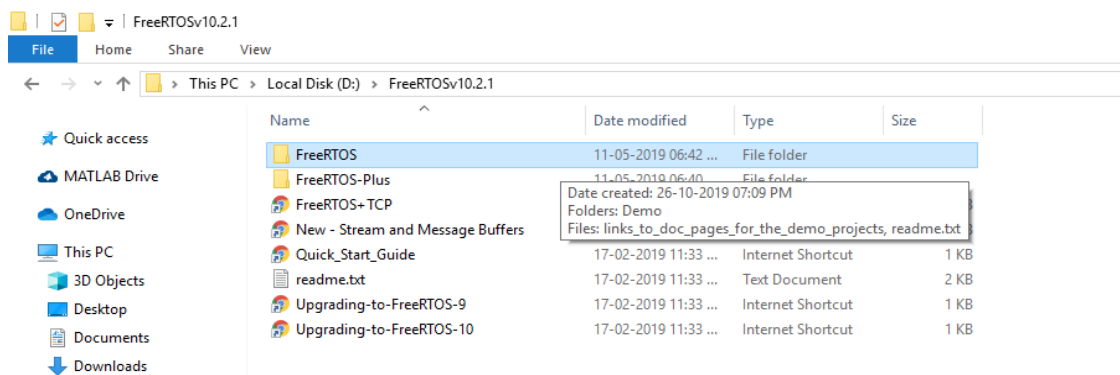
FreeRTOSv10.2.1

File Home Share View

This PC > Local Disk (D:) > FreeRTOSv10.2.1

Quick access
MATLAB Drive
OneDrive
This PC
3D Objects
Desktop
Documents
Downloads

| Name | Date modified | Type | Size |
|---|---|---|---|
| FreeRTOS | 11-05-2019 06:42 ... | File folder | |
| FreeRTOS-Plus | 11-05-2019 06:40 | File folder | |
| FreeRTOS+TCP | | | |
| New - Stream and Message Buffers | | | |
| Quick_Start_Guide | 17-02-2019 11:33 ... | Internet Shortcut | 1 KB |
| readme.txt | 17-02-2019 11:33 ... | Text Document | 2 KB |
| Upgrading-to-FreeRTOS-9 | 17-02-2019 11:33 ... | Internet Shortcut | 1 KB |
| Upgrading-to-FreeRTOS-10 | 17-02-2019 11:33 ... | Internet Shortcut | 1 KB |

Date created: 26-10-2019 07:09 PM
Folders: Demo
Files: links_to_doc_pages_for_the_demo_projects, readme.txt